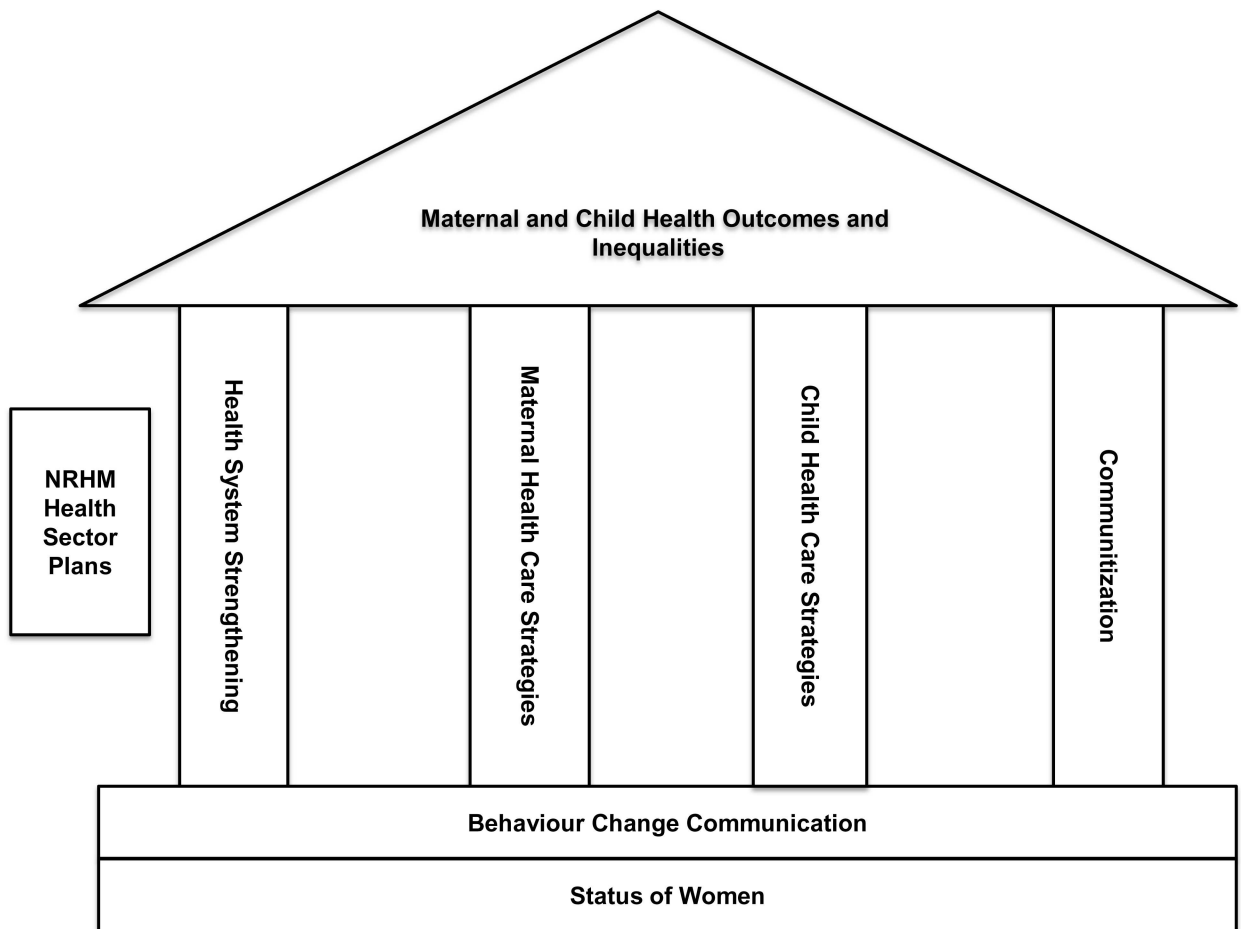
Maternal and Child Health Outcomes and Inequalities

NRHM Health Sector Plans

Health System Strengthening

Maternal Health Care Strategies

Child Health Care Strategies

Communitization

Behaviour Change Communication

Status of Women